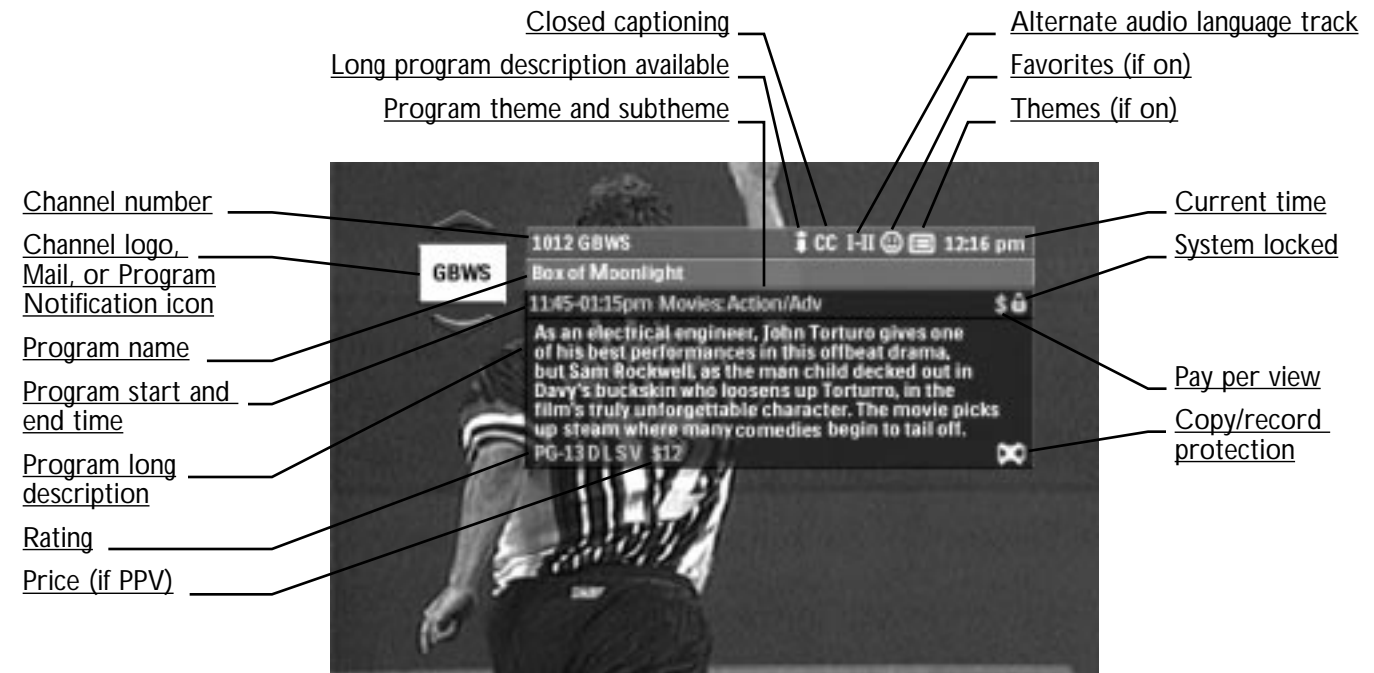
Closed captioning

Long program description available

Program theme and subtheme

Alternate audio language track

Favorites (if on)

Themes (if on)

Channel number

Channel logo, Mail, or Program Notification icon

Program name

Program start and end time

Program long description

Rating

Price (if PPV)

Current time

System locked

Pay per view

Copy/record protection

1012 GBWS

i CC I-II 12:16 pm

GBWS

Box of Moonlight

11:45-01:15pm Movies: Action/Adv

$

As an electrical engineer, John Torturo gives one of his best performances in this offbeat drama, but Sam Rockwell, as the man child decked out in Davy's buckskin who loosens up Torturro, in the film's truly unforgettable character. The movie picks up steam where many comedies begin to tail off.

PG-13 D L S V $12